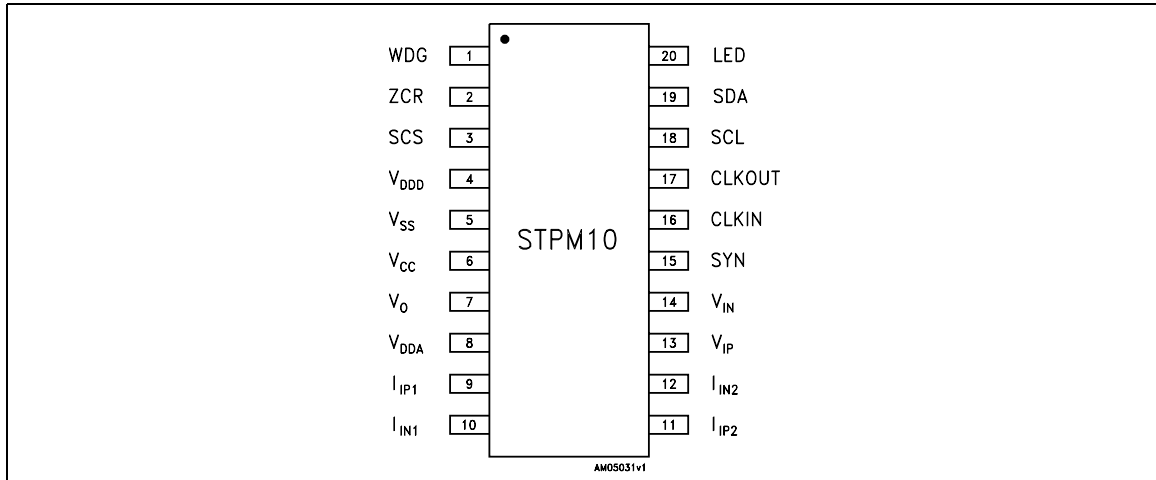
WDG 1
ZCR 2
SCS 3
$V_{DDD}$ 4
$V_{SS}$ 5
$V_{CC}$ 6
$V_{O}$ 7
$V_{DDA}$ 8
$I_{IP1}$ 9
$I_{IN1}$ 10

STPM10

20 LED
19 SDA
18 SCL
17 CLKOUT
16 CLKIN
15 SYN
14 $V_{IN}$
13 $V_{IP}$
12 $I_{IN2}$
11 $I_{IP2}$

AM05031v1